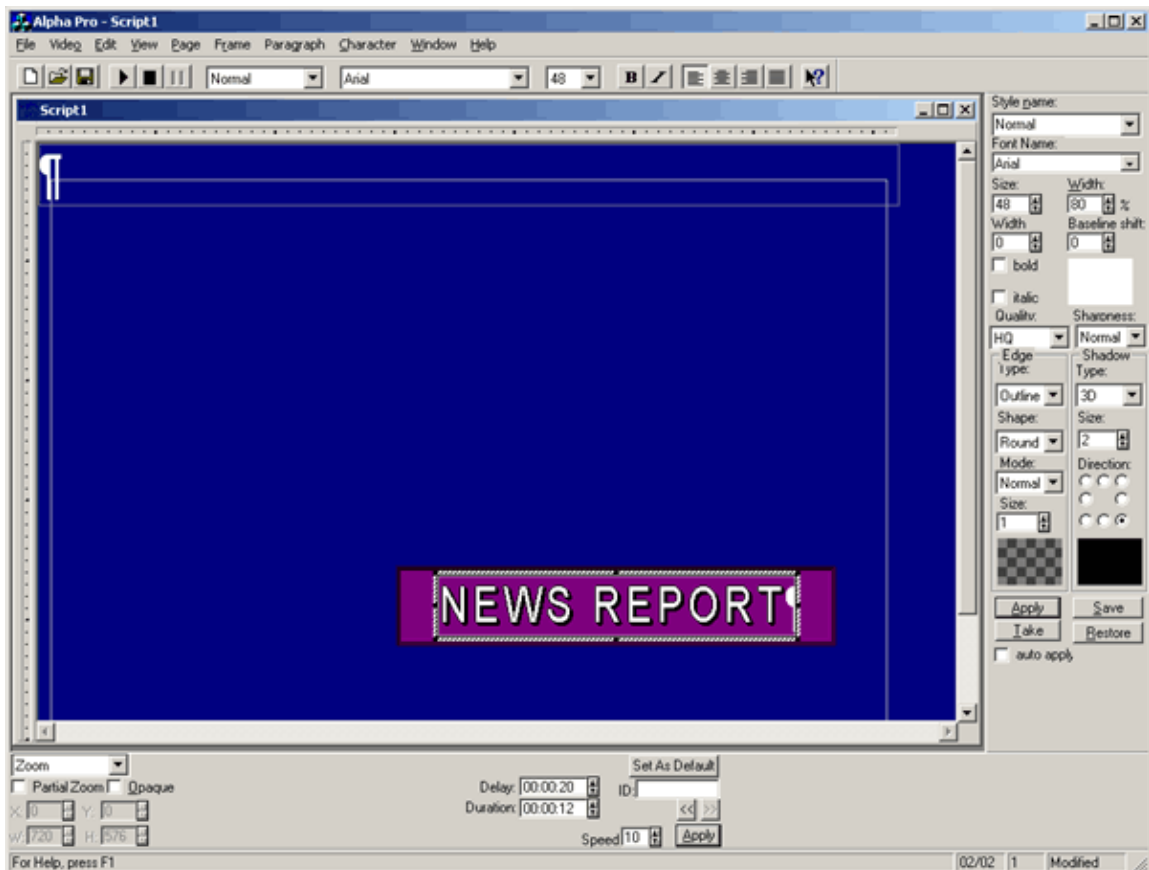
Alpha Pro - Script1

File Video Edit View Page Frame Paragraph Character Window Help

Normal
Arial
48
B

Script1

NEWS REPORT

Style name:
Normal
Font Name:
Arial
Size:
48
Width:
80 %
Width
0
Baseline shift:
0
bold
italic
Quality:
HQ
Sharpness:
Normal
Edge
Type:
Outline
Shape:
Round
Mode:
Normal
Size:
1
Shadow
Type:
3D
Size:
2
Direction:
Apply
Save
Take
Restore
auto apply

Zoom
Partial Zoom
Opaque
X: 0
Y: 0
W: 720
H: 576
Delay: 00:00:20
Duration: 00:00:12
Set As Default
ID:
<<
>>
Speed 10
Apply

For Help, press F1
02/02
1
Modified